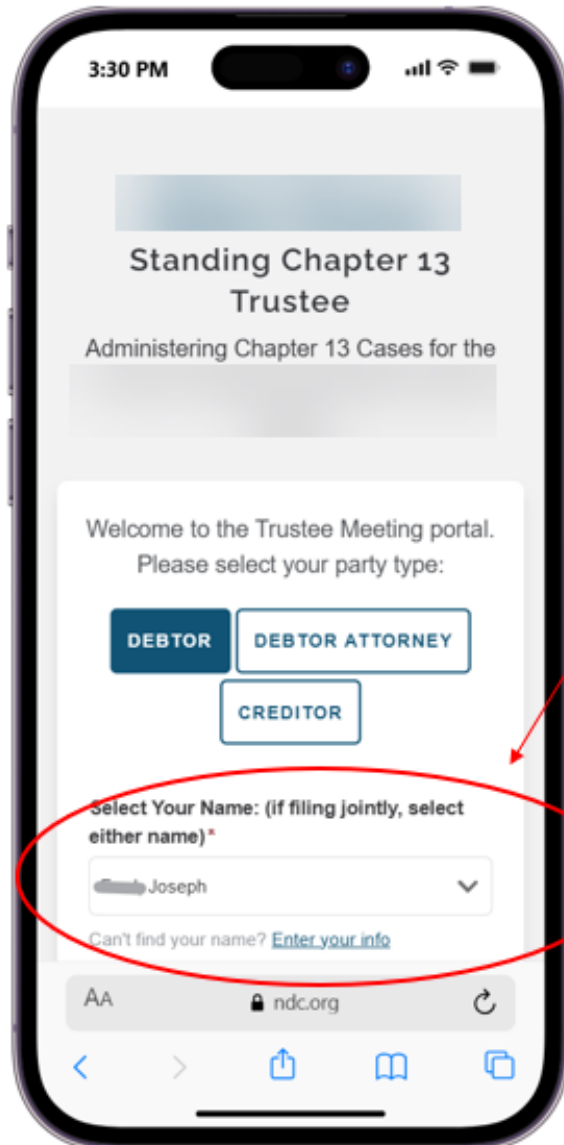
3:30 PM

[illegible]

Standing Chapter 13 Trustee

Administering Chapter 13 Cases for the

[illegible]

Welcome to the Trustee Meeting portal. Please select your party type:

DEBTOR

DEBTOR ATTORNEY

CREDITOR

Select Your Name: (if filing jointly, select either name)*

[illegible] Joseph

Can't find your name? Enter your info

AA

ndc.org